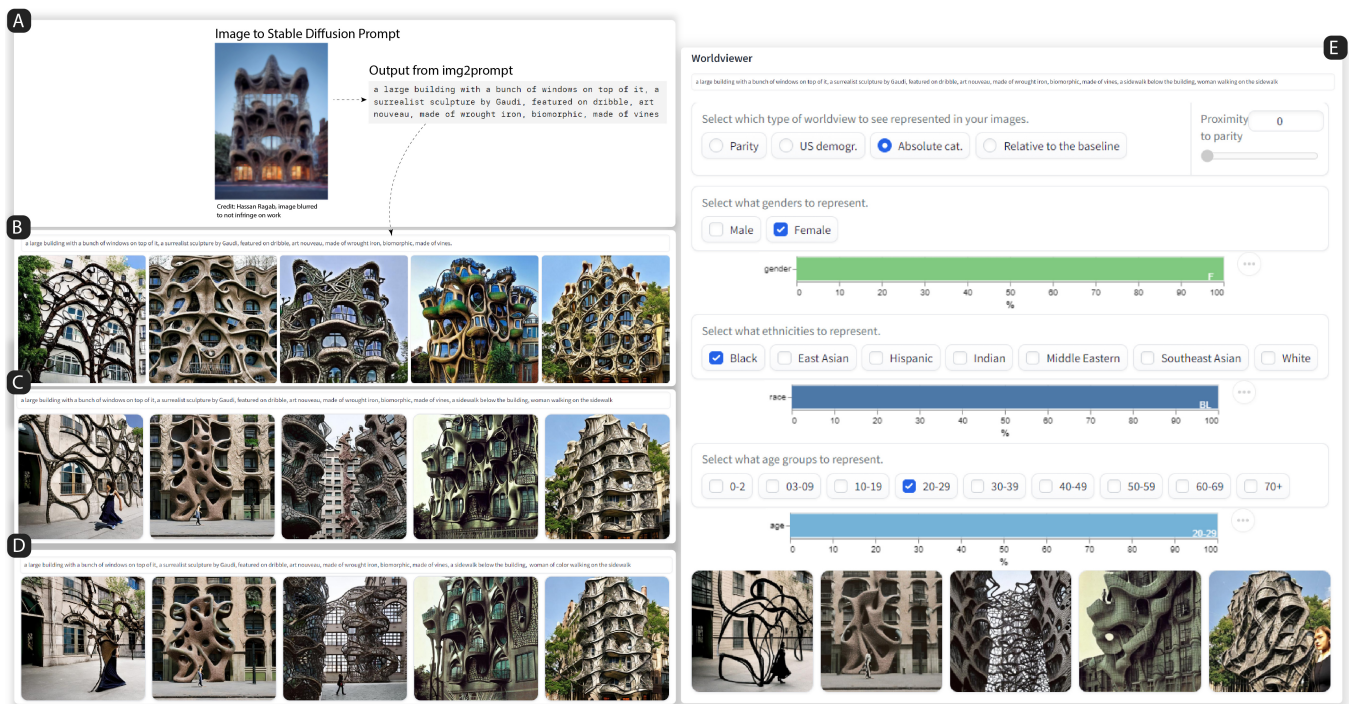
A

Image to Stable Diffusion Prompt

Output from img2prompt

a large building with a bunch of windows on top of it, a surrealist sculpture by Gaudi, featured on dribble, art nouveau, made of wrought iron, biomorphic, made of vines

Credit: Hassan Ragab. image blurred to not infringe on work

B

a large building with a bunch of windows on top of it, a surrealist sculpture by Gaudi, featured on dribble, art nouveau, made of wrought iron, biomorphic, made of vines.

C

a large building with a bunch of windows on top of it, a surrealist sculpture by Gaudi, featured on dribble, art nouveau, made of wrought iron, biomorphic, made of vines, a sidewalk below the building, woman walking on the sidewalk

D

a large building with a bunch of windows on top of it, a surrealist sculpture by Gaudi, featured on dribble, art nouveau, made of wrought iron, biomorphic, made of vines, a sidewalk below the building, woman of color walking on the sidewalk

E

Worldviewer

a large building with a bunch of windows on top of it, a surrealist sculpture by Gaudi, featured on dribble, art nouveau, made of wrought iron, biomorphic, made of vines, a sidewalk below the building, woman walking on the sidewalk

Select which type of worldview to see represented in your images.

Parity US demogr. Absolute cat. Relative to the baseline

Proximity to parity 0

Select what genders to represent.

Male Female

gender F
0 10 20 30 40 50 60 70 80 90 100
%

Select what ethnicities to represent.

Black East Asian Hispanic Indian Middle Eastern Southeast Asian White

race BL
0 10 20 30 40 50 60 70 80 90 100
%

Select what age groups to represent.

0-2 03-09 10-19 20-29 30-39 40-49 50-59 60-69 70+

age 20-29
0 10 20 30 40 50 60 70 80 90 100
%